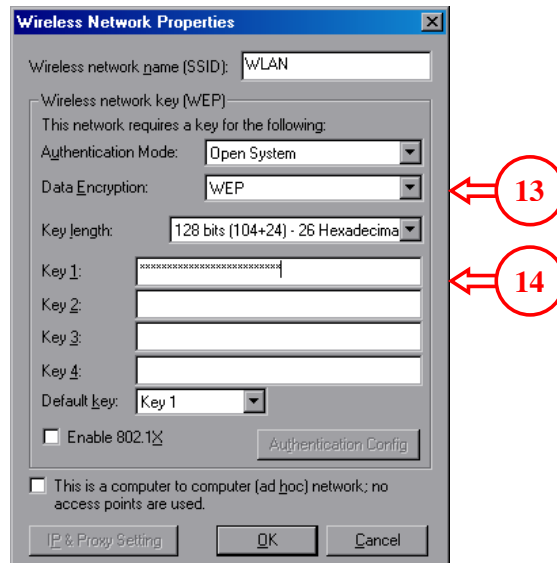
Wireless Network Properties

Wireless network name (SSID): WLAN

Wireless network key (WEP)

This network requires a key for the following:

Authentication Mode: Open System

Data Encryption: WEP

13

Key length: 128 bits (104+24) - 26 Hexadecima

Key 1: **************************

14

Key 2:

Key 3:

Key 4:

Default key: Key 1

Enable 802.1X

Authentication Config

This is a computer to computer (ad hoc) network; no access points are used.

IP & Proxy Setting

OK

Cancel